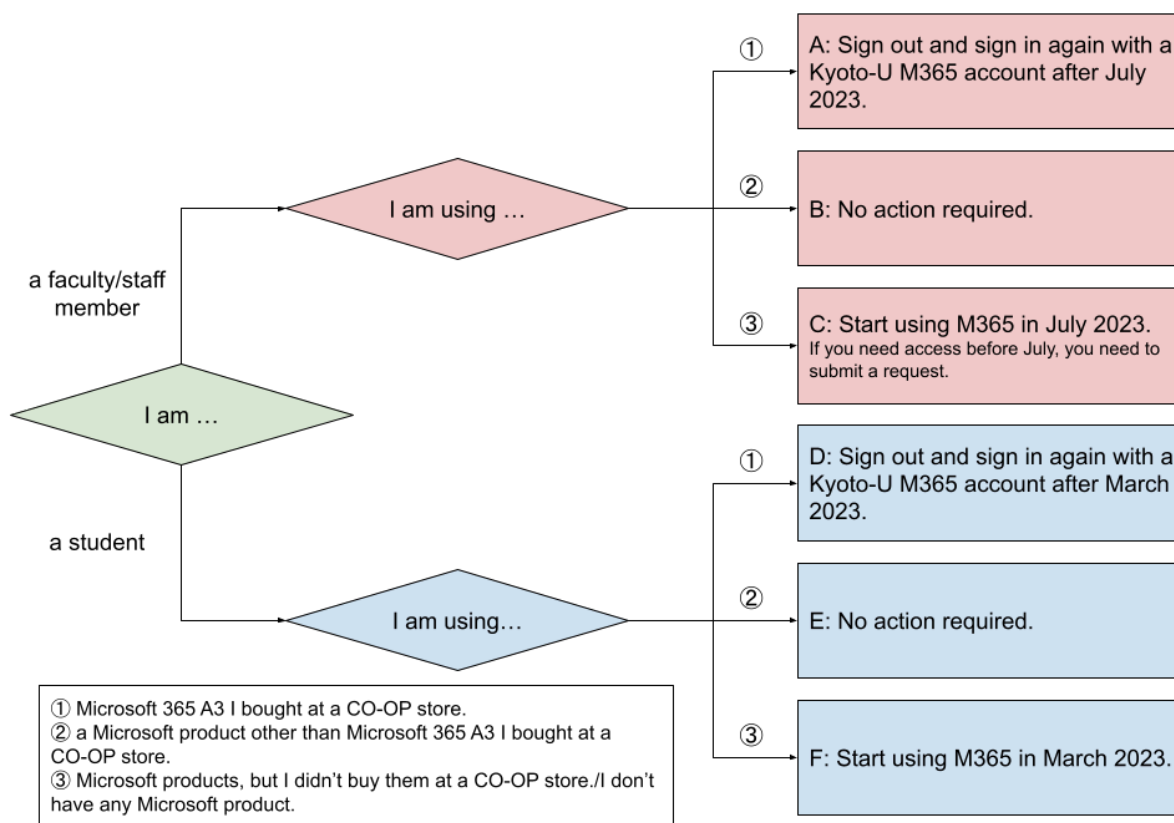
I am …

a faculty/staff member

I am using …

① A: Sign out and sign in again with a Kyoto-U M365 account after July 2023.

② B: No action required.

③ C: Start using M365 in July 2023. If you need access before July, you need to submit a request.

a student

I am using…

① D: Sign out and sign in again with a Kyoto-U M365 account after March 2023.

② E: No action required.

③ F: Start using M365 in March 2023.

① Microsoft 365 A3 I bought at a CO-OP store.
② a Microsoft product other than Microsoft 365 A3 I bought at a CO-OP store.
③ Microsoft products, but I didn't buy them at a CO-OP store./I don't have any Microsoft product.